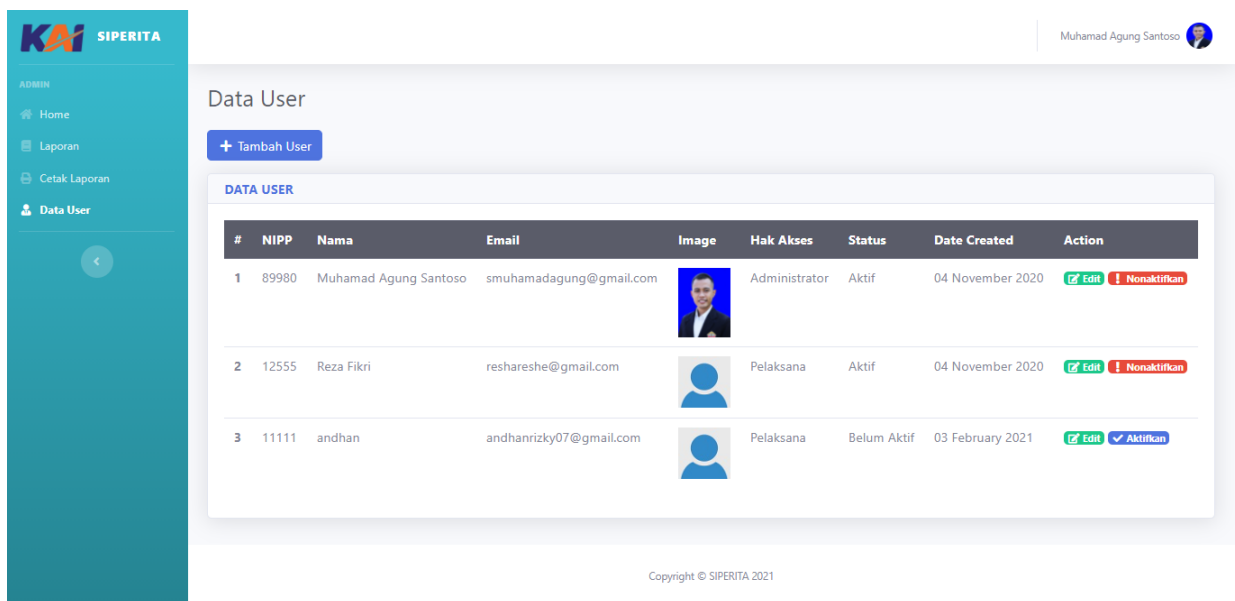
KAI SIPERITA

ADMIN
Home
Laporan
Cetak Laporan
Data User

Muhamad Agung Santoso

Data User

+ Tambah User

DATA USER

| # | NIPP | Nama | Email | Image | Hak Akses | Status | Date Created | Action |
|---|---|---|---|---|---|---|---|---|
| 1 | 89980 | Muhamad Agung Santoso | smuhamadagung@gmail.com | | Administrator | Aktif | 04 November 2020 | Edit ! Nonaktifkan |
| 2 | 12555 | Reza Fikri | reshareshe@gmail.com | | Pelaksana | Aktif | 04 November 2020 | Edit ! Nonaktifkan |
| 3 | 11111 | andhan | andhanrizky07@gmail.com | | Pelaksana | Belum Aktif | 03 February 2021 | Edit Aktifkan |

Copyright © SIPERITA 2021